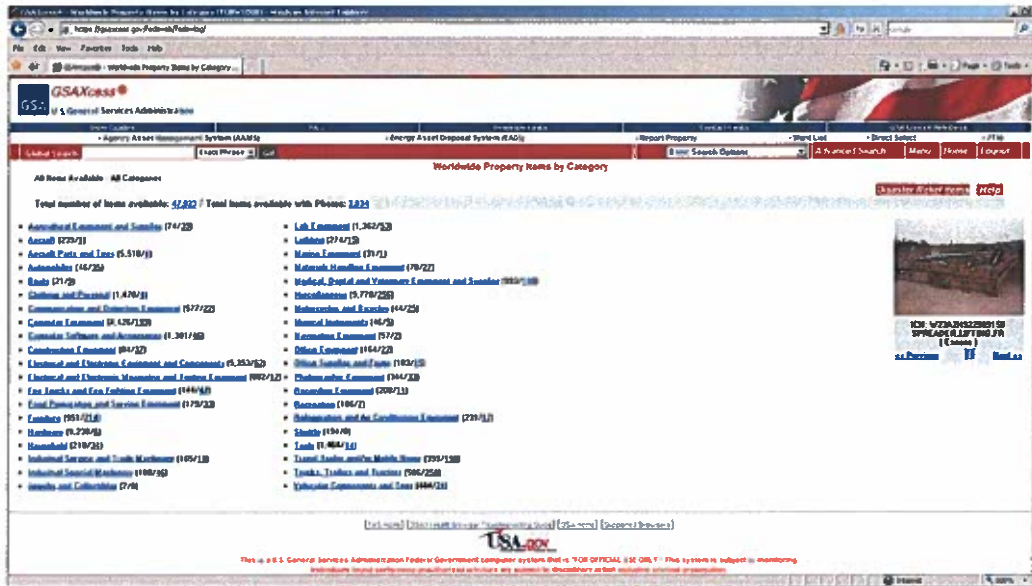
GSAXcess® - Worldwide Property Items by Category - Windows Internet Explorer

https://gsaxcess.gov/fedxweb/fedx-log/

File Edit View Favorites Tools Help

GSAXcess - Worldwide Property Items by Category

GSAXcess®
U.S. General Services Administration

Agency Asset Management System (AAMS) | Energy Asset Disposal System (EADS) | Report Property | Want List | Direct Select | Help

Global Search | Exact Phrase | Go | Basic Search Options | Advanced Search | Menu | Home | Logout

Worldwide Property Items by Category

All Items Available : All Categories

Total number of items available: 47,832 / Total items available with Photos: 2,824

Disaster Relief Items | Help

- Agricultural Equipment and Supplies (74/22)
- Aircraft (273/1)
- Aircraft Parts and Tires (5,518/1)
- Automobiles (46/25)
- Boats (21/2)
- Clothing and Personal (1,470/1)
- Communication and Detection Equipment (577/22)
- Computer Equipment (2,426/133)
- Computer Software and Accessories (1,301/46)
- Construction Equipment (84/37)
- Electrical and Electronic Equipment and Components (5,353/52)
- Electrical and Electronic Measuring and Testing Equipment (882/17)
- Fire Trucks and Fire Fighting Equipment (146/43)
- Food Preparation and Serving Equipment (179/33)
- Furniture (951/214)
- Hardware (9,230/6)
- Household (210/21)
- Industrial Services and Trade Machinery (105/13)
- Industrial Special Machinery (108/16)
- Jewelry and Collectibles (7/0)
- Lab Equipment (1,362/53)
- Lighting (274/15)
- Marine Equipment (31/1)
- Materials Handling Equipment (78/27)
- Medical, Dental and Veterinary Equipment and Supplies (883/138)
- Miscellaneous (5,778/295)
- Motorcycles and Bicycles (44/25)
- Musical Instruments (46/5)
- Recreation Equipment (57/2)
- Office Equipment (164/22)
- Office Supplies and Forms (103/15)
- Photographic Equipment (344/33)
- Recreation Equipment (208/11)
- Recreation (186/7)
- Refrigeration and Air Conditioning Equipment (231/17)
- Shuttle (15/0)
- Tools (1,464/14)
- Travel Trailer and/or Mobile Home (233/150)
- Trucks, Trailers and Tractors (586/258)
- Vehicular Components and Tires (484/21)

ICN: W23A3K92308159 SPREADER,LIFTING,FR (Cannon)

<< Previous | Next >>

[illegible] | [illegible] | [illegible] | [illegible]

USA.gov

This is a U.S. General Services Administration Federal Government computer system that is "FOR OFFICIAL USE ONLY." This system is subject to monitoring. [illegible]

Internet | 100%